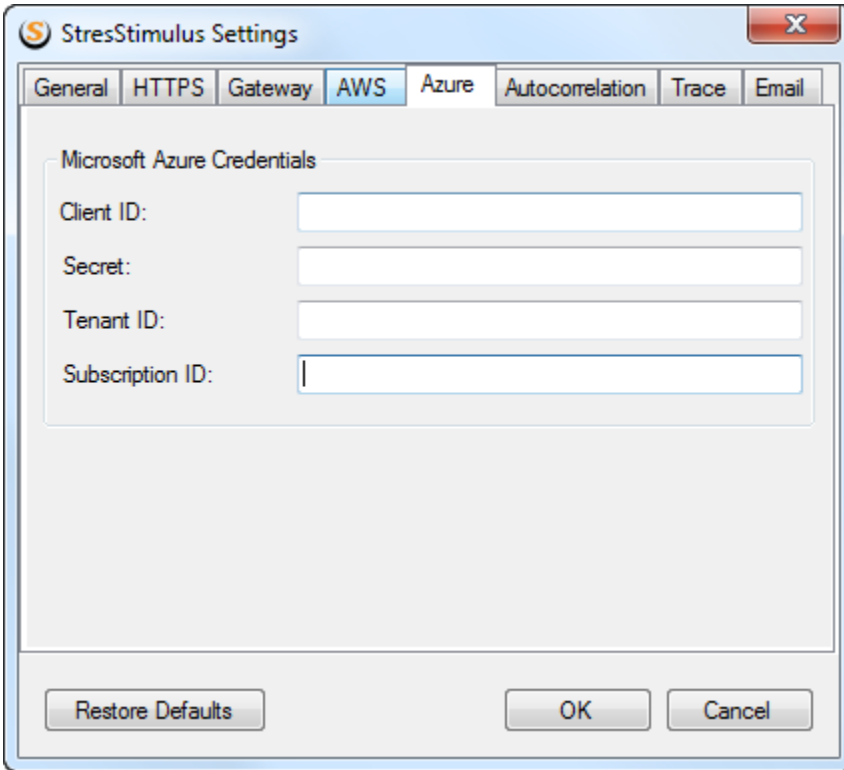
StresStimulus Settings

General | HTTPS | Gateway | AWS | Azure | Autocorrelation | Trace | Email

Microsoft Azure Credentials

Client ID:

Secret:

Tenant ID:

Subscription ID:

Restore Defaults

OK

Cancel